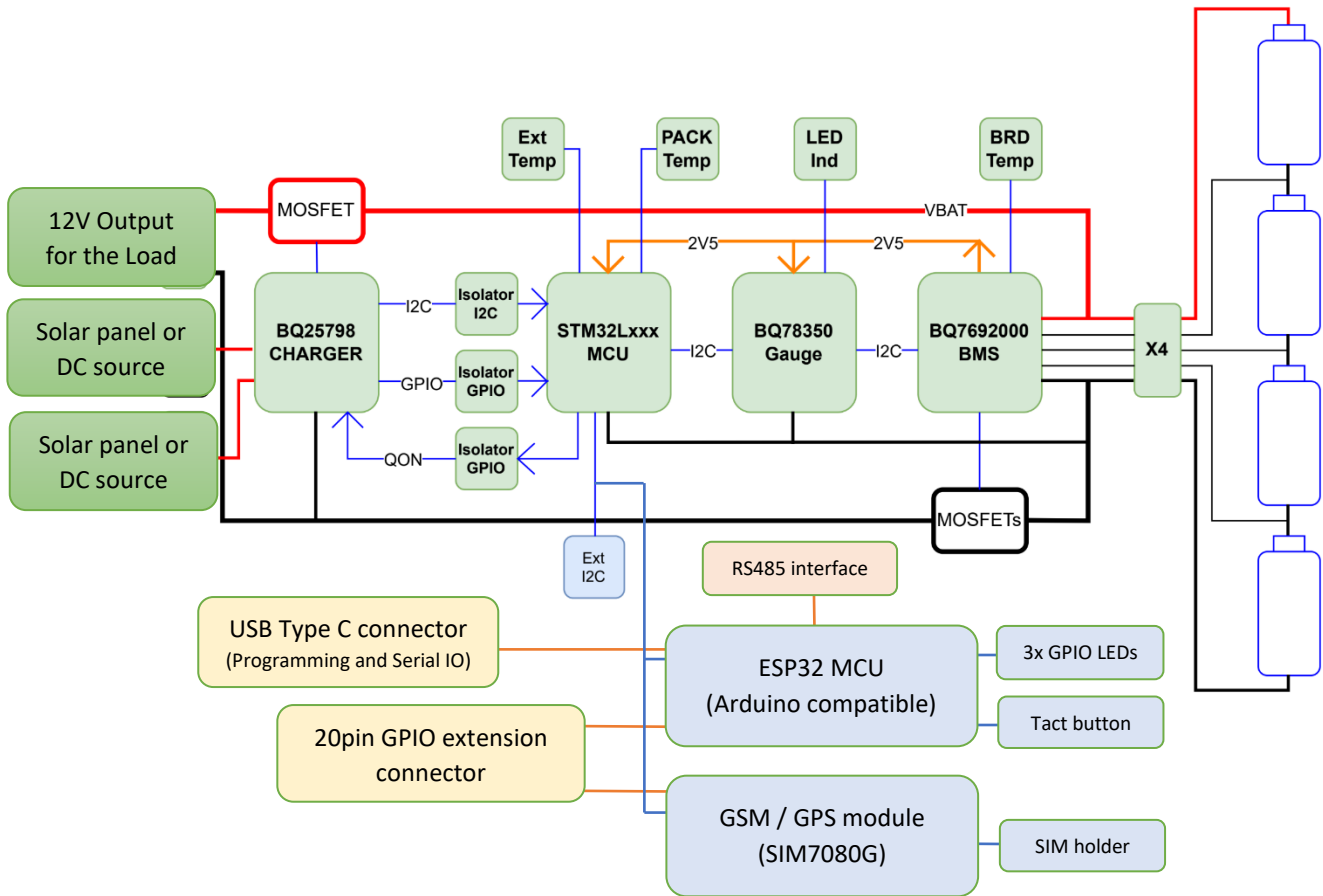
Ext Temp

PACK Temp

LED Ind

BRD Temp

12V Output for the Load

MOSFET

VBAT

2V5

2V5

Solar panel or DC source

Solar panel or DC source

BQ25798 CHARGER

I2C

Isolator I2C

GPIO

Isolator GPIO

QON

Isolator GPIO

STM32Lxxx MCU

I2C

BQ78350 Gauge

I2C

BQ7692000 BMS

X4

MOSFETs

Ext I2C

RS485 interface

USB Type C connector (Programming and Serial IO)

ESP32 MCU (Arduino compatible)

3x GPIO LEDs

Tact button

20pin GPIO extension connector

GSM / GPS module (SIM7080G)

SIM holder